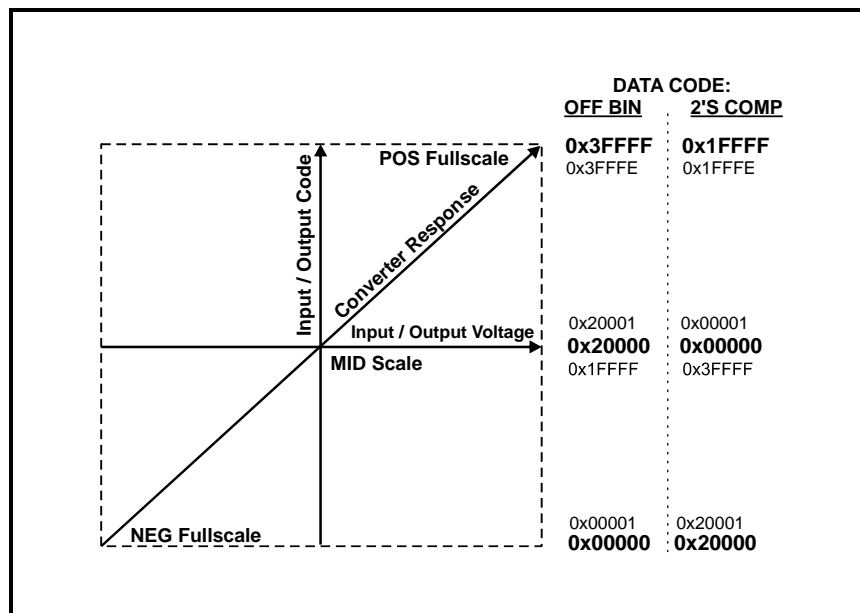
DATA CODE:

| OFF BIN | 2'S COMP |
|---|---|
| 0x3FFFF | 0x1FFFF |
| 0x3FFFE | 0x1FFFE |
| 0x20001 | 0x00001 |
| 0x20000 | 0x00000 |
| 0x1FFFF | 0x3FFFF |
| 0x00001 | 0x20001 |
| 0x00000 | 0x20000 |

POS Fullscale

Input / Output Code

Converter Response

Input / Output Voltage

MID Scale

NEG Fullscale